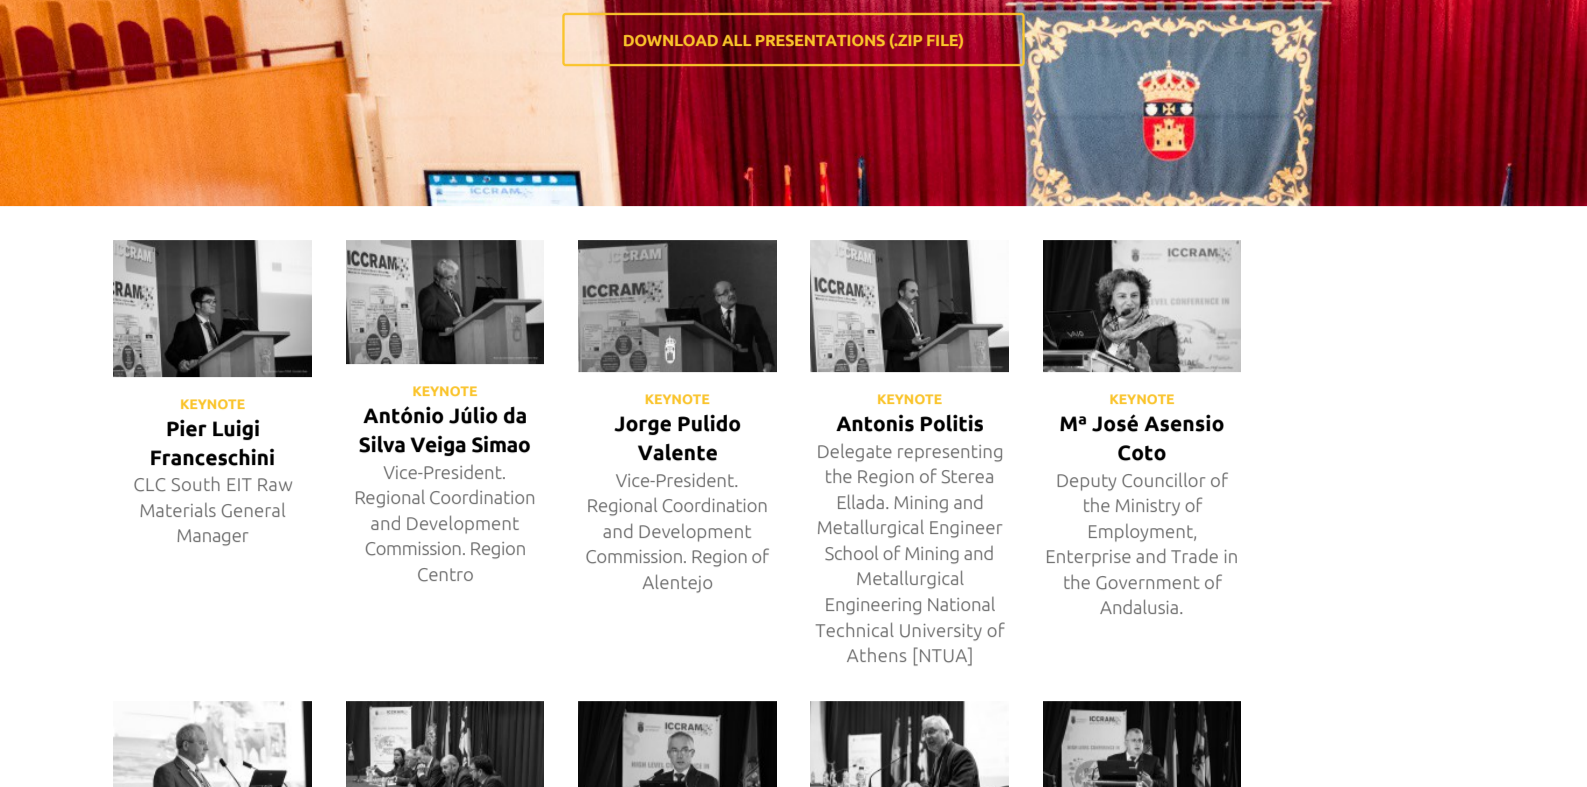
DOWNLOAD ALL PRESENTATIONS (.ZIP FILE)

KEYNOTE
Pier Luigi Franceschini
CLC South EIT Raw Materials General Manager

KEYNOTE
António Júlio da Silva Veiga Simao
Vice-President. Regional Coordination and Development Commission. Region Centro

KEYNOTE
Jorge Pulido Valente
Vice-President. Regional Coordination and Development Commission. Region of Alentejo

KEYNOTE
Antonis Politis
Delegate representing the Region of Sterea Ellada. Mining and Metallurgical Engineer School of Mining and Metallurgical Engineering National Technical University of Athens [NTUA]

KEYNOTE
Mª José Asensio Coto
Deputy Councillor of the Ministry of Employment, Enterprise and Trade in the Government of Andalusia.